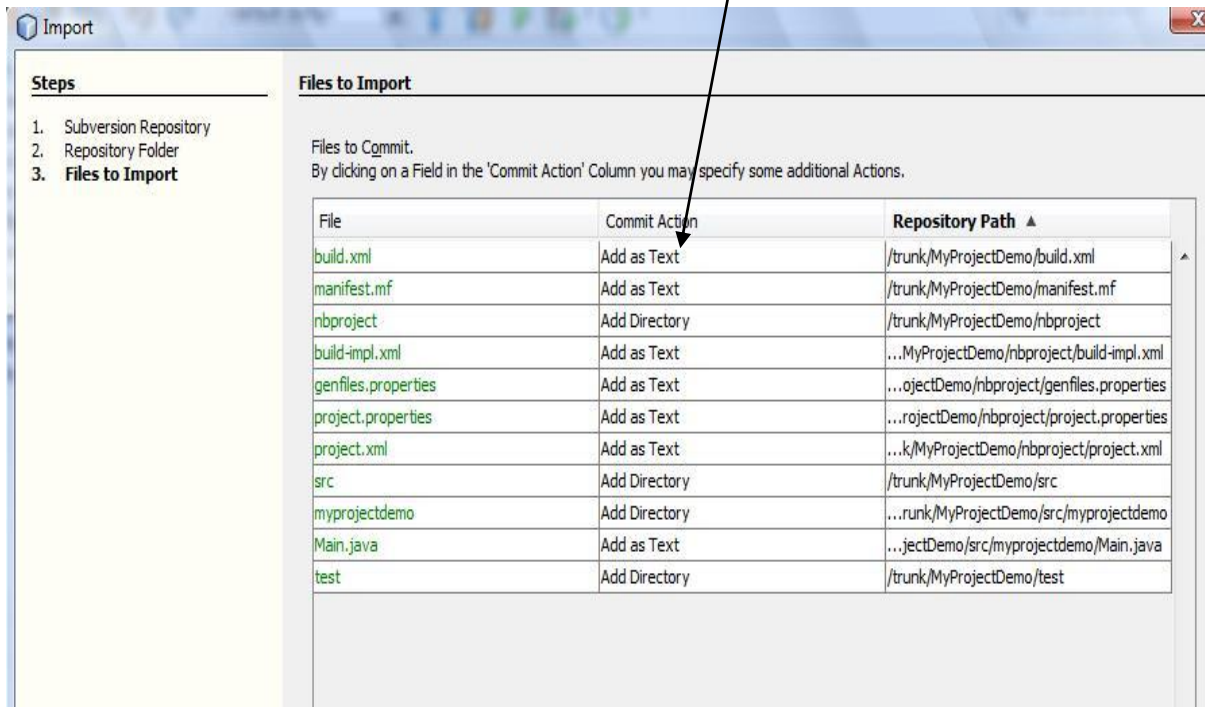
Import

Steps

1. Subversion Repository
2. Repository Folder
3. Files to Import

Files to Import

Files to Commit.
By clicking on a Field in the 'Commit Action' Column you may specify some additional Actions.

| File | Commit Action | Repository Path ▲ |
|---|---|---|
| build.xml | Add as Text | /trunk/MyProjectDemo/build.xml |
| manifest.mf | Add as Text | /trunk/MyProjectDemo/manifest.mf |
| nbproject | Add Directory | /trunk/MyProjectDemo/nbproject |
| build-impl.xml | Add as Text | ...MyProjectDemo/nbproject/build-impl.xml |
| genfiles.properties | Add as Text | ...ojectDemo/nbproject/genfiles.properties |
| project.properties | Add as Text | ...rojectDemo/nbproject/project.properties |
| project.xml | Add as Text | ...k/MyProjectDemo/nbproject/project.xml |
| src | Add Directory | /trunk/MyProjectDemo/src |
| myprojectdemo | Add Directory | ...runk/MyProjectDemo/src/myprojectdemo |
| Main.java | Add as Text | ...jectDemo/src/myprojectdemo/Main.java |
| test | Add Directory | /trunk/MyProjectDemo/test |